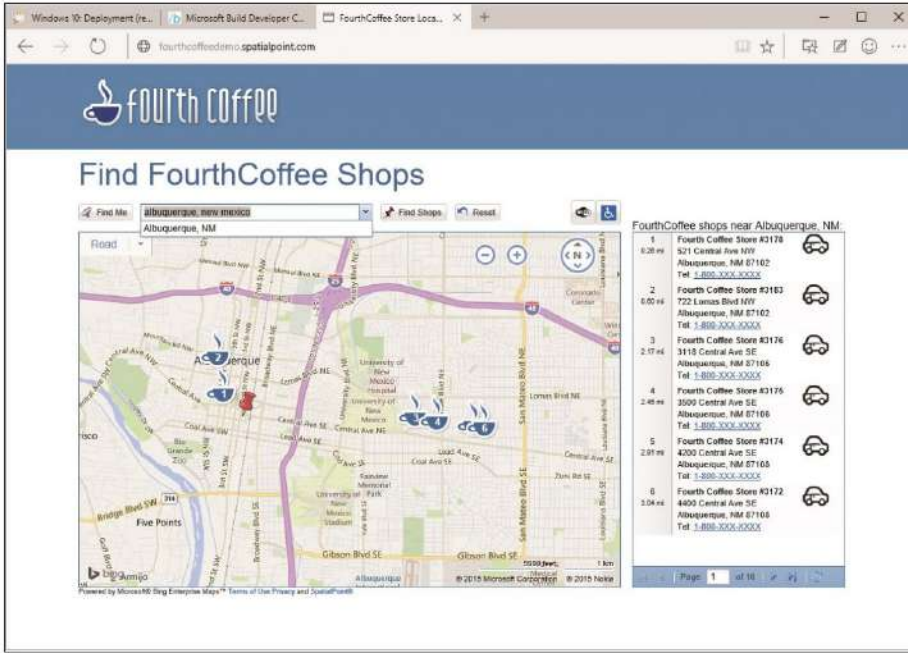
Windows 10: Deployment (re... | Microsoft Build Developer C... | FourthCoffee Store Loca... ×

fourthcoffeedemo.spatialpoint.com

fourth coffee

Find FourthCoffee Shops

Find Me | albuquerque, new mexico | Find Shops | Reset

Albuquerque, NM

Road

FourthCoffee shops near Albuquerque, NM:

| | | |
|---|---|---|
| 1 0.28 mi | Fourth Coffee Store #3178 521 Central Ave NW Albuquerque, NM 87102 Tel: 1-800-XXX-XXXX | |
| 2 0.60 mi | Fourth Coffee Store #3183 722 Lomas Blvd NW Albuquerque, NM 87102 Tel: 1-800-XXX-XXXX | |
| 3 2.17 mi | Fourth Coffee Store #3176 3118 Central Ave SE Albuquerque, NM 87106 Tel: 1-800-XXX-XXXX | |
| 4 2.46 mi | Fourth Coffee Store #3175 3500 Central Ave SE Albuquerque, NM 87106 Tel: 1-800-XXX-XXXX | |
| 5 2.91 mi | Fourth Coffee Store #3174 4200 Central Ave SE Albuquerque, NM 87108 Tel: 1-800-XXX-XXXX | |
| 6 3.04 mi | Fourth Coffee Store #3172 4400 Central Ave SE Albuquerque, NM 87108 Tel: 1-800-XXX-XXXX | |

Page 1 of 16

Albuquerque, University of New Mexico Hospital, University of New Mexico, Central Ave NW, Central Ave SE, Lead Ave SE, Coal Ave SE, Lomas Blvd NE, Zuni Rd SE, Gibson Blvd SE, Bridge Blvd SW, Five Points, Rio Grande Zoo, San Mateo Blvd SE, Broadway Blvd SE, University of New Mexico Stadium, Kathryn Memorial Park

5000 feet 1 km

© 2015 Microsoft Corporation © 2015 Nokia

bing

Powered by Microsoft® Bing Enterprise Maps™ Terms of Use Privacy and SpatialPoint®